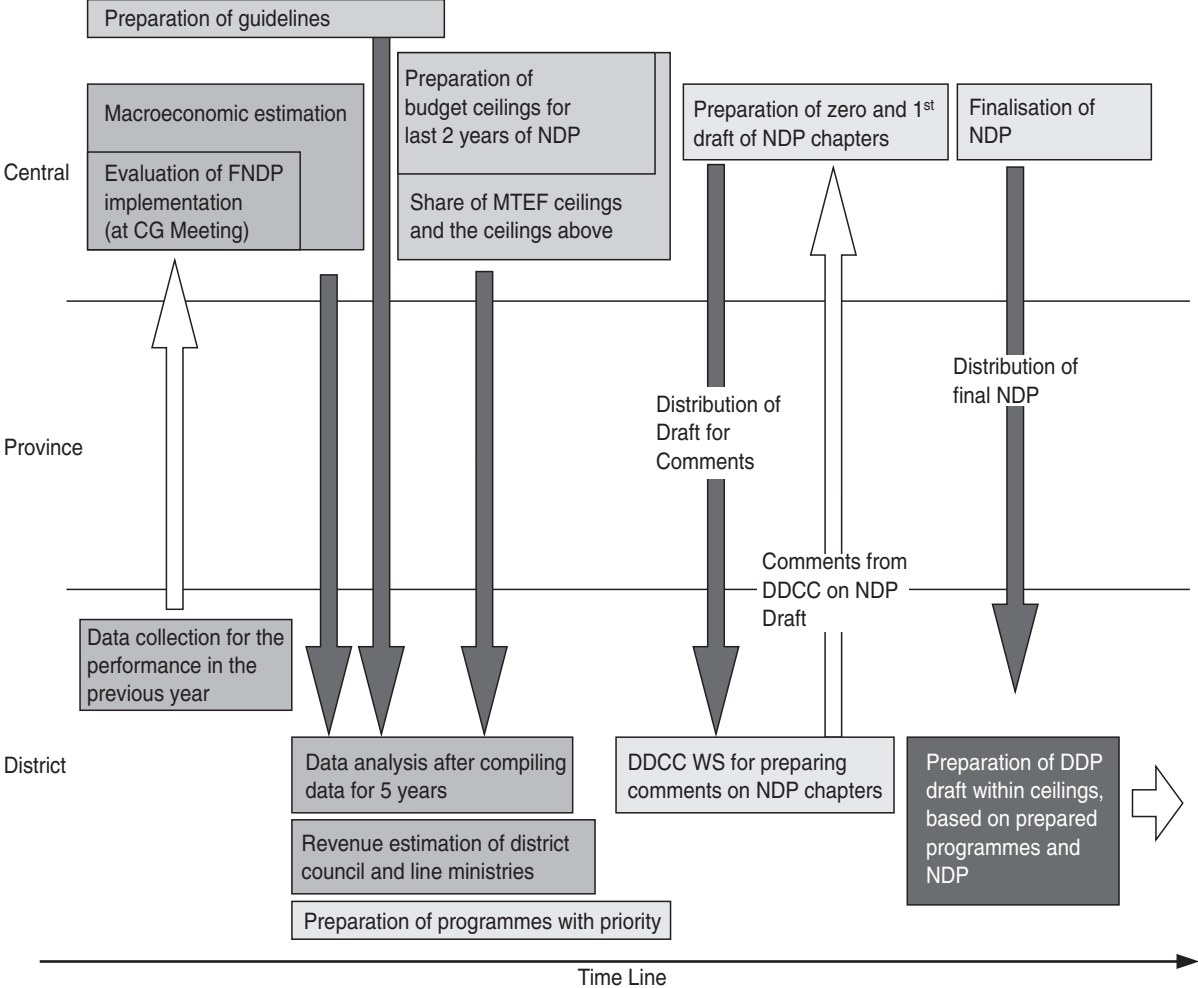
Preparation of guidelines

Central

Macroeconomic estimation

Evaluation of FNDP implementation (at CG Meeting)

Preparation of budget ceilings for last 2 years of NDP

Share of MTEF ceilings and the ceilings above

Preparation of zero and 1$^{st}$ draft of NDP chapters

Finalisation of NDP

Province

Distribution of Draft for Comments

Comments from DDCC on NDP Draft

Distribution of final NDP

Data collection for the performance in the previous year

District

Data analysis after compiling data for 5 years

Revenue estimation of district council and line ministries

Preparation of programmes with priority

DDCC WS for preparing comments on NDP chapters

Preparation of DDP draft within ceilings, based on prepared programmes and NDP

Time Line